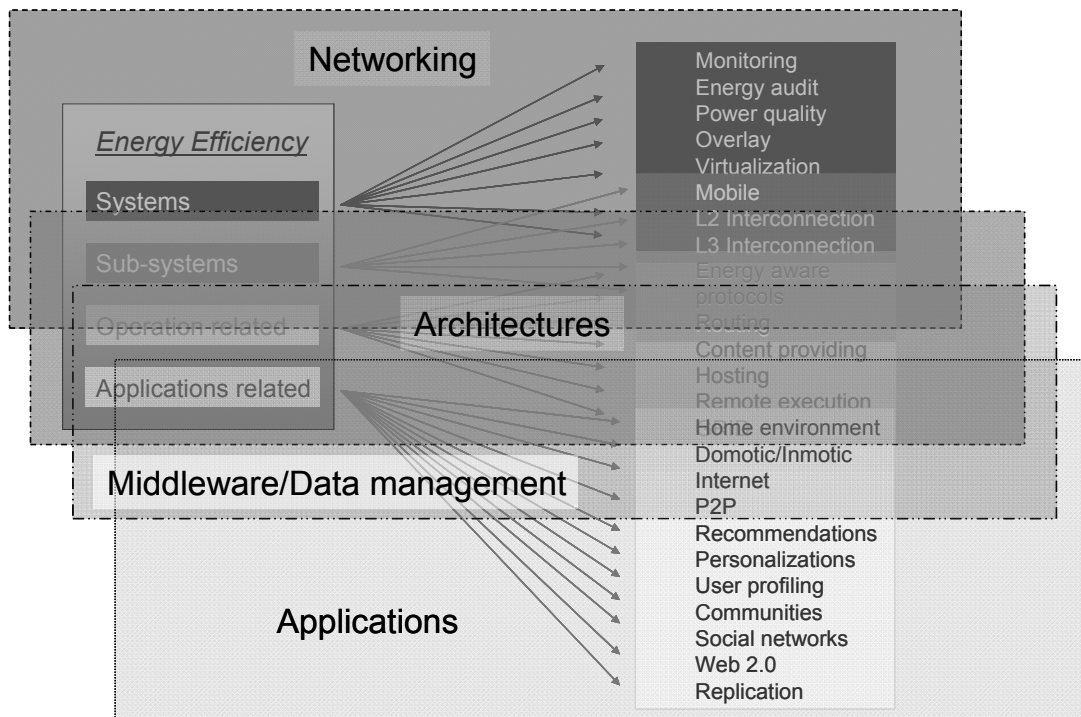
Networking

Energy Efficiency

Systems

Sub-systems

Operation-related

Applications related

Monitoring
Energy audit
Power quality
Overlay
Virtualization
Mobile
L2 Interconnection
L3 Interconnection
Energy aware protocols
Routing
Content providing
Hosting
Remote execution
Home environment
Domotic/Inmotic
Internet
P2P
Recommendations
Personalizations
User profiling
Communities
Social networks
Web 2.0
Replication

Architectures

Middleware/Data management

Applications